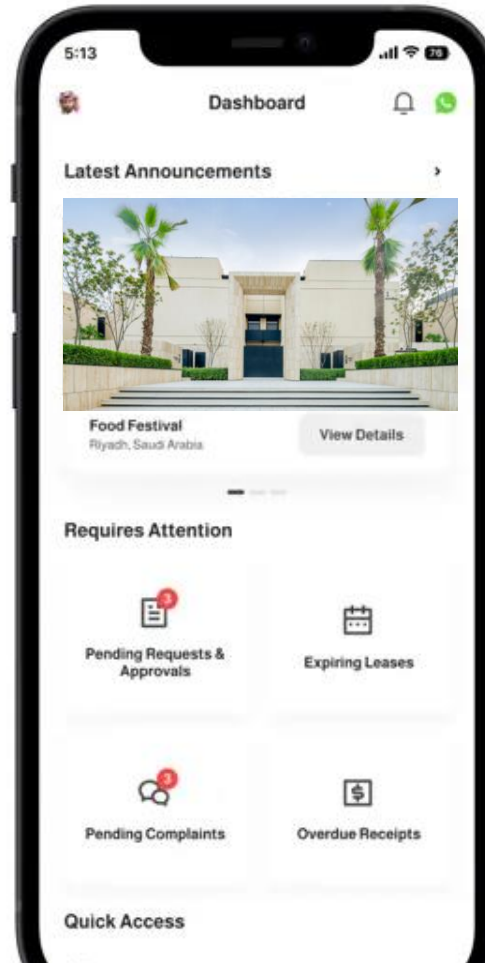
5:13

76

Dashboard

Latest Announcements

›

Food Festival

Riyadh, Saudi Arabia

View Details

Requires Attention

3

Pending Requests & Approvals

Expiring Leases

3

Pending Complaints

Overdue Receipts

Quick Access